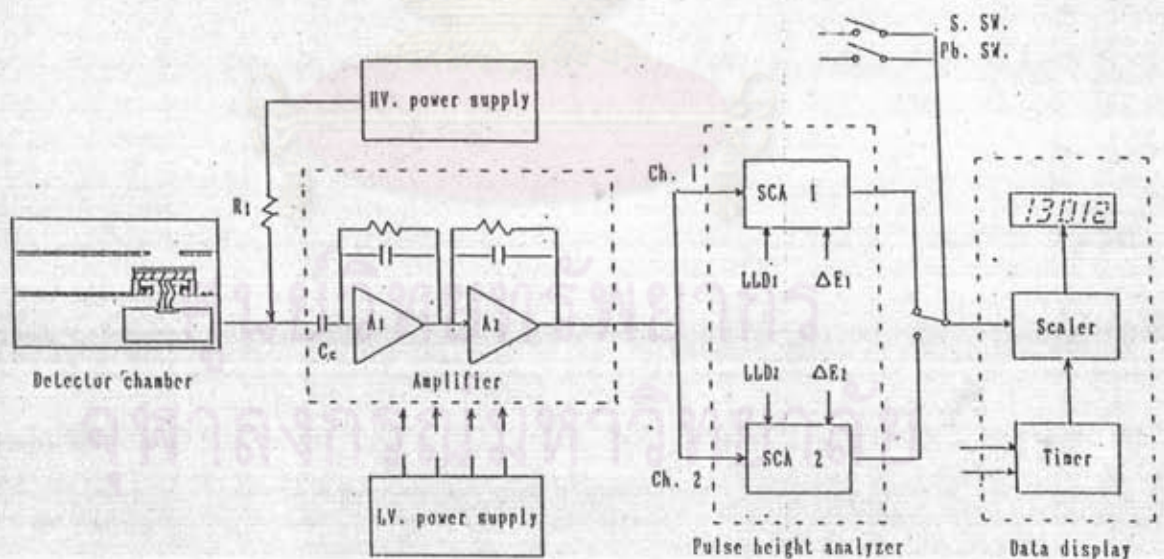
S. SW.
Pb. SW.
HV. power supply
R1
Ch. 1
SCA 1
13012
LLD1
$\Delta E_1$
Scaler
Cc
A1
A2
Detector chamber
Amplifier
LLD2
$\Delta E_2$
SCA 2
Ch. 2
Timer
LV. power supply
Pulse height analyzer
Data display